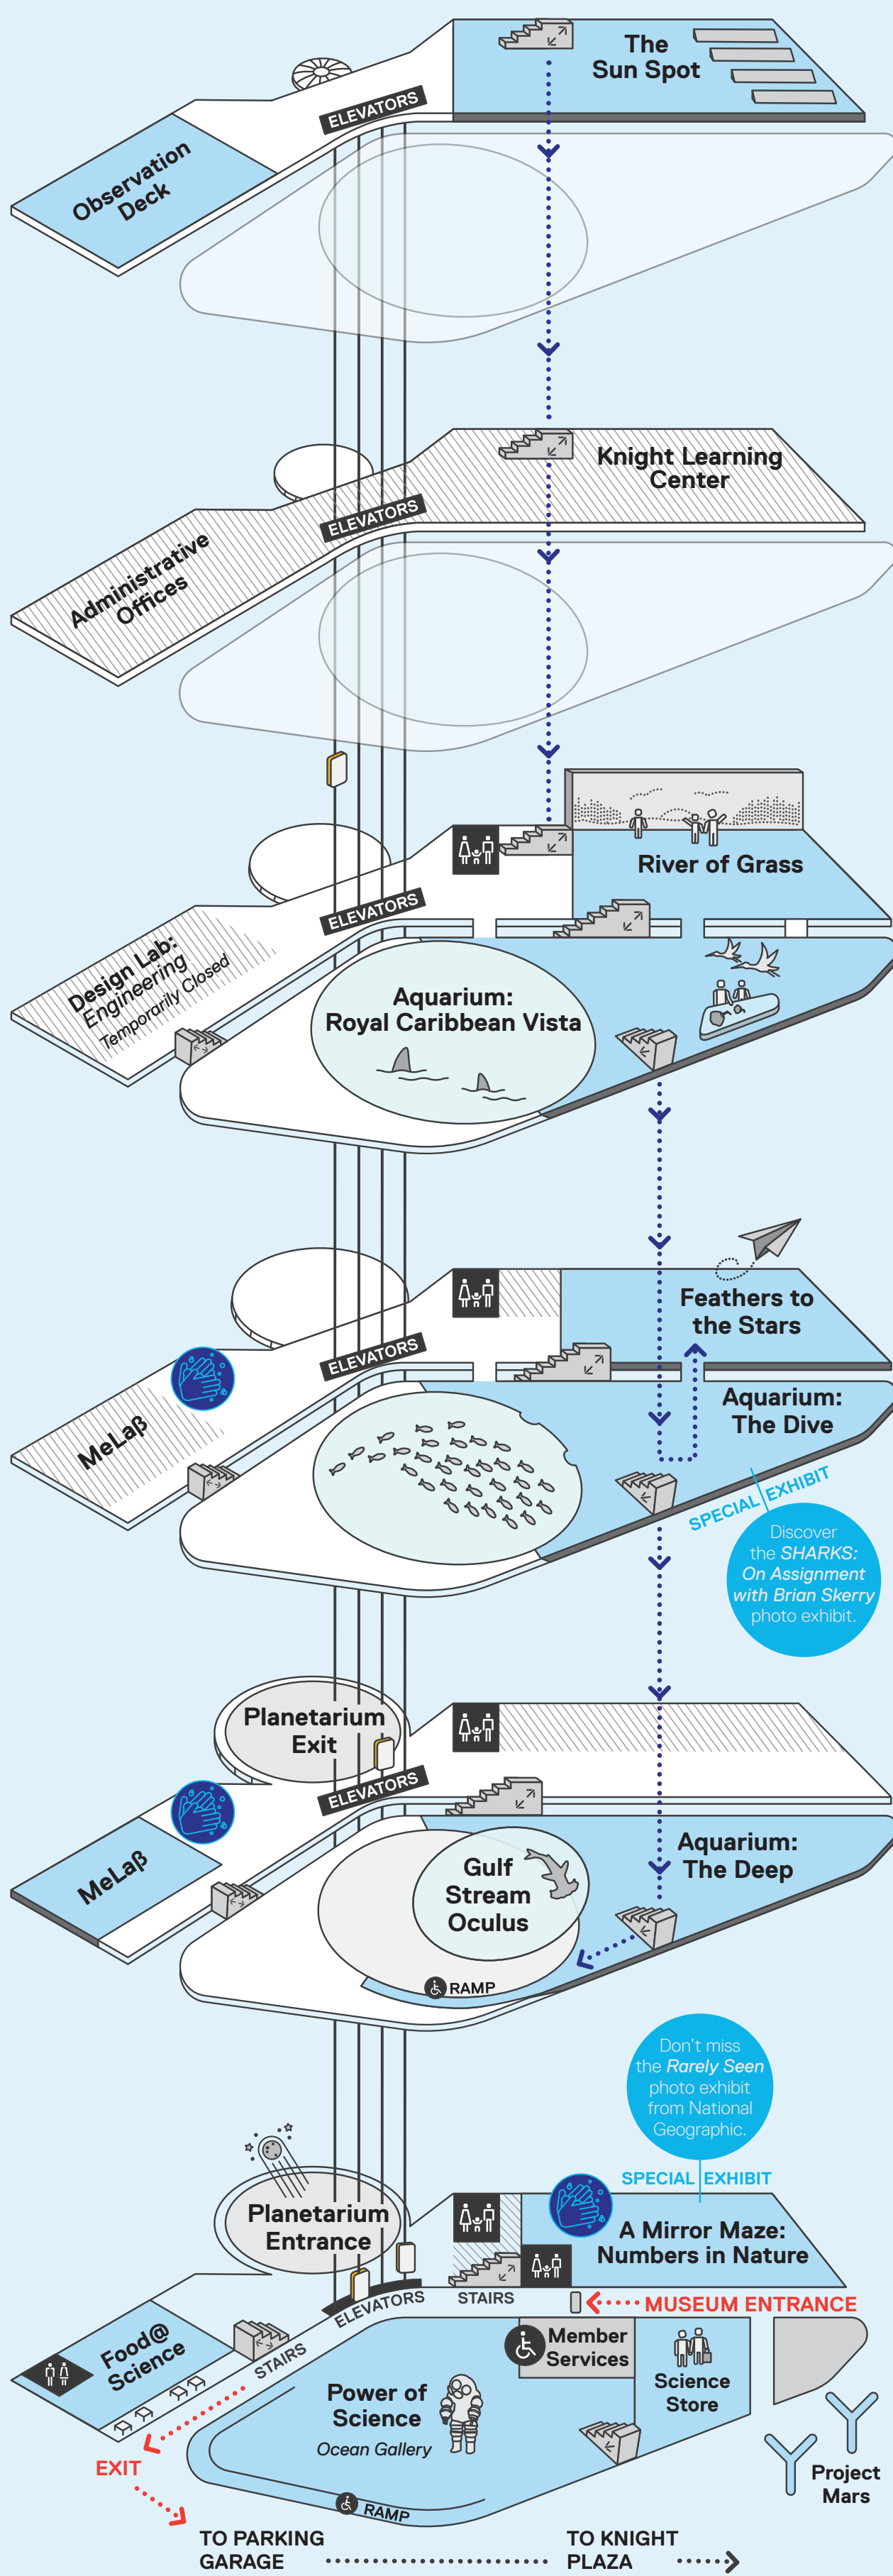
The Sun Spot

ELEVATORS

Observation Deck

Knight Learning Center

ELEVATORS

Administrative Offices

River of Grass

ELEVATORS

Design Lab: Engineering
Temporarily Closed

Aquarium: Royal Caribbean Vista

Feathers to the Stars

ELEVATORS

MeLaß

Aquarium: The Dive

SPECIAL EXHIBIT

Discover the SHARKS: On Assignment with Brian Skerry photo exhibit.

Planetarium Exit

ELEVATORS

MeLaß

Aquarium: The Deep

Gulf Stream Oculus

RAMP

Don't miss the Rarely Seen photo exhibit from National Geographic.

SPECIAL EXHIBIT

Planetarium Entrance

A Mirror Maze: Numbers in Nature

ELEVATORS

STAIRS

MUSEUM ENTRANCE

Food@ Science

STAIRS

Member Services

Science Store

Power of Science
Ocean Gallery

EXIT

RAMP

Project Mars

TO PARKING GARAGE

TO KNIGHT PLAZA